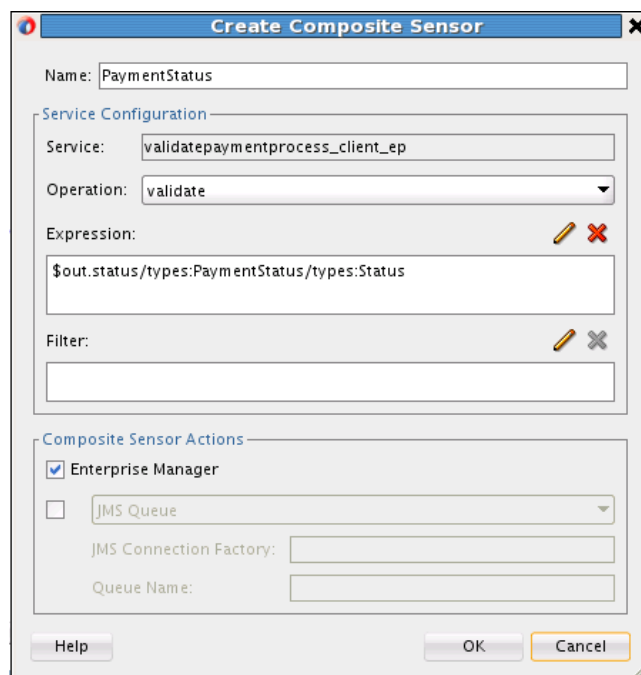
Create Composite Sensor

Name: PaymentStatus

Service Configuration

Service: validatepaymentprocess_client_ep

Operation: validate

Expression:

$out.status/types:PaymentStatus/types:Status

Filter:

Composite Sensor Actions

Enterprise Manager

JMS Queue

JMS Connection Factory:

Queue Name:

Help

OK

Cancel